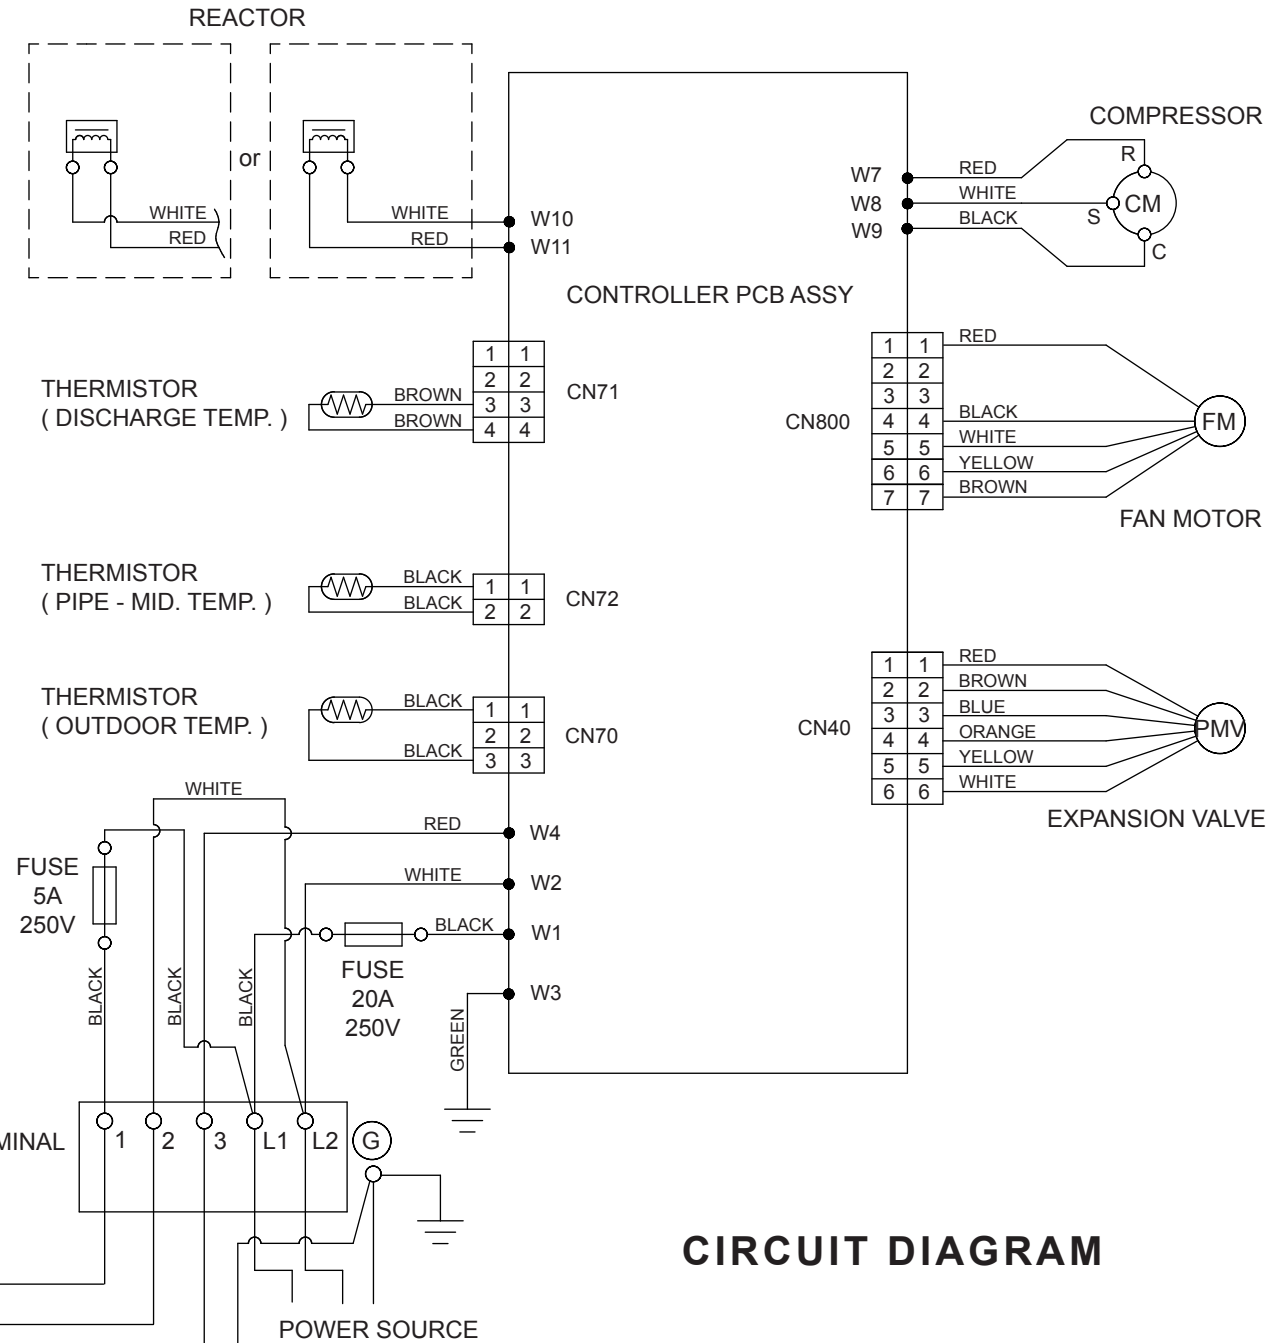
REACTOR

or

WHITE
RED

WHITE
RED

W10
W11

CONTROLLER PCB ASSY

COMPRESSOR

W7
W8
W9

RED
WHITE
BLACK

R
S
CM
C

THERMISTOR
( DISCHARGE TEMP. )

BROWN
BROWN

| 1 | 1 |
|---|---|
| 2 | 2 |
| 3 | 3 |
| 4 | 4 |

CN71

CN800

| 1 | 1 |
|---|---|
| 2 | 2 |
| 3 | 3 |
| 4 | 4 |
| 5 | 5 |
| 6 | 6 |
| 7 | 7 |

RED
BLACK
WHITE
YELLOW
BROWN

FM

FAN MOTOR

THERMISTOR
( PIPE - MID. TEMP. )

BLACK
BLACK

| 1 | 1 |
|---|---|
| 2 | 2 |

CN72

THERMISTOR
( OUTDOOR TEMP. )

BLACK
BLACK

| 1 | 1 |
|---|---|
| 2 | 2 |
| 3 | 3 |

CN70

CN40

| 1 | 1 |
|---|---|
| 2 | 2 |
| 3 | 3 |
| 4 | 4 |
| 5 | 5 |
| 6 | 6 |

RED
BROWN
BLUE
ORANGE
YELLOW
WHITE

PMV

EXPANSION VALVE

WHITE

RED
W4

WHITE
W2

BLACK
W1

W3

FUSE
5A
250V

FUSE
20A
250V

BLACK
BLACK
BLACK
GREEN

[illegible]MINAL
1 2 3 L1 L2 G

CIRCUIT DIAGRAM

POWER SOURCE